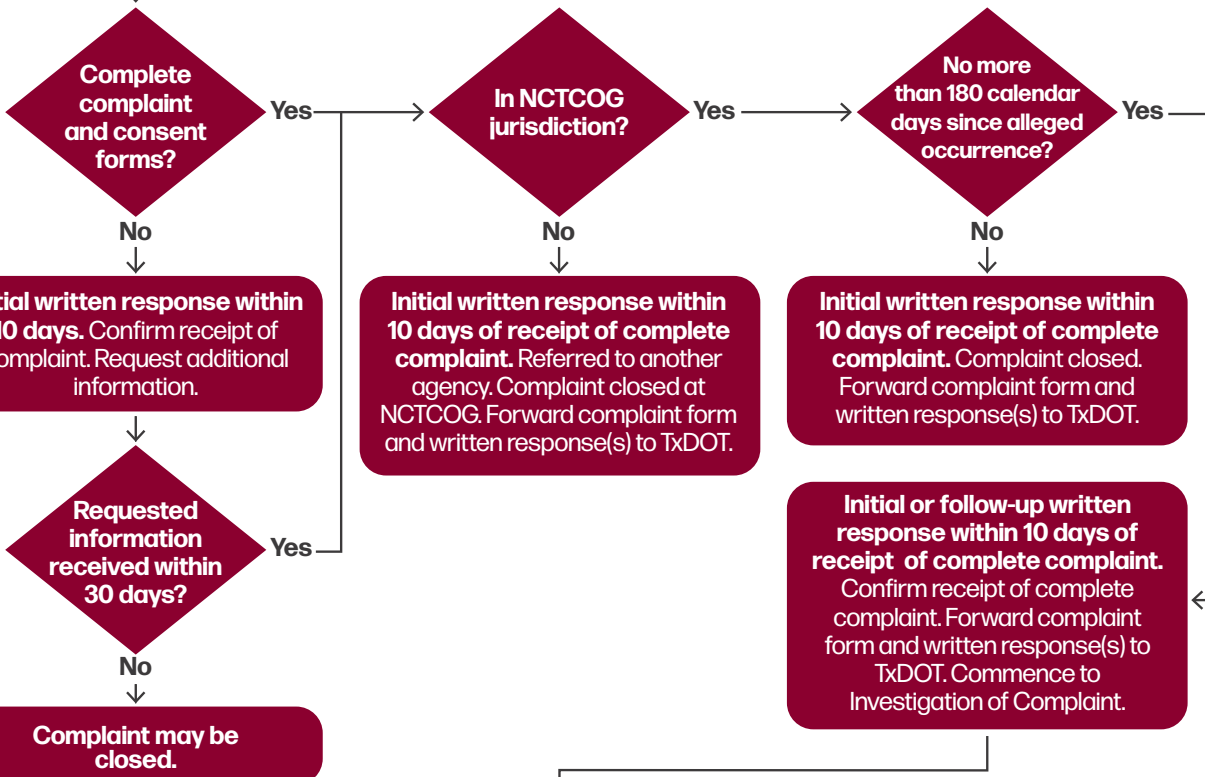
Complete complaint and consent forms?

Yes

In NCTCOG jurisdiction?

Yes

No more than 180 calendar days since alleged occurrence?

Yes

No

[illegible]tial written response within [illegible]0 days. Confirm receipt of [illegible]omplaint. Request additional information.

No

Initial written response within 10 days of receipt of complete complaint. Referred to another agency. Complaint closed at NCTCOG. Forward complaint form and written response(s) to TxDOT.

No

Initial written response within 10 days of receipt of complete complaint. Complaint closed. Forward complaint form and written response(s) to TxDOT.

Requested information received within 30 days?

Yes

Initial or follow-up written response within 10 days of receipt of complete complaint. Confirm receipt of complete complaint. Forward complaint form and written response(s) to TxDOT. Commence to Investigation of Complaint.

No

Complaint may be closed.